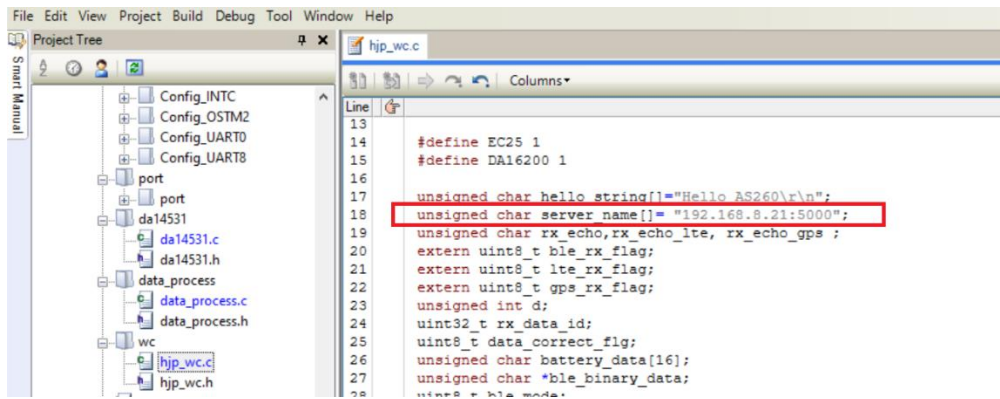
File Edit View Project Build Debug Tool Window Help

Project Tree

Smart Manual

Config_INTC
Config_OSTM2
Config_UART0
Config_UART8
port
port
da14531
da14531.c
da14531.h
data_process
data_process.c
data_process.h
wc
hjp_wc.c
hjp_wc.h

hjp_wc.c

Columns

Line
13
14 #define EC25 1
15 #define DA16200 1
16
17 unsigned char hello_string[]="Hello AS260\r\n";
18 unsigned char server_name[]= "192.168.8.21:5000";
19 unsigned char rx_echo,rx_echo_lte, rx_echo_gps ;
20 extern uint8_t ble_rx_flag;
21 extern uint8_t lte_rx_flag;
22 extern uint8_t gps_rx_flag;
23 unsigned int d;
24 uint32_t rx_data_id;
25 uint8_t data_correct_flg;
26 unsigned char battery_data[16];
27 unsigned char *ble_binary_data;
28 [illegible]